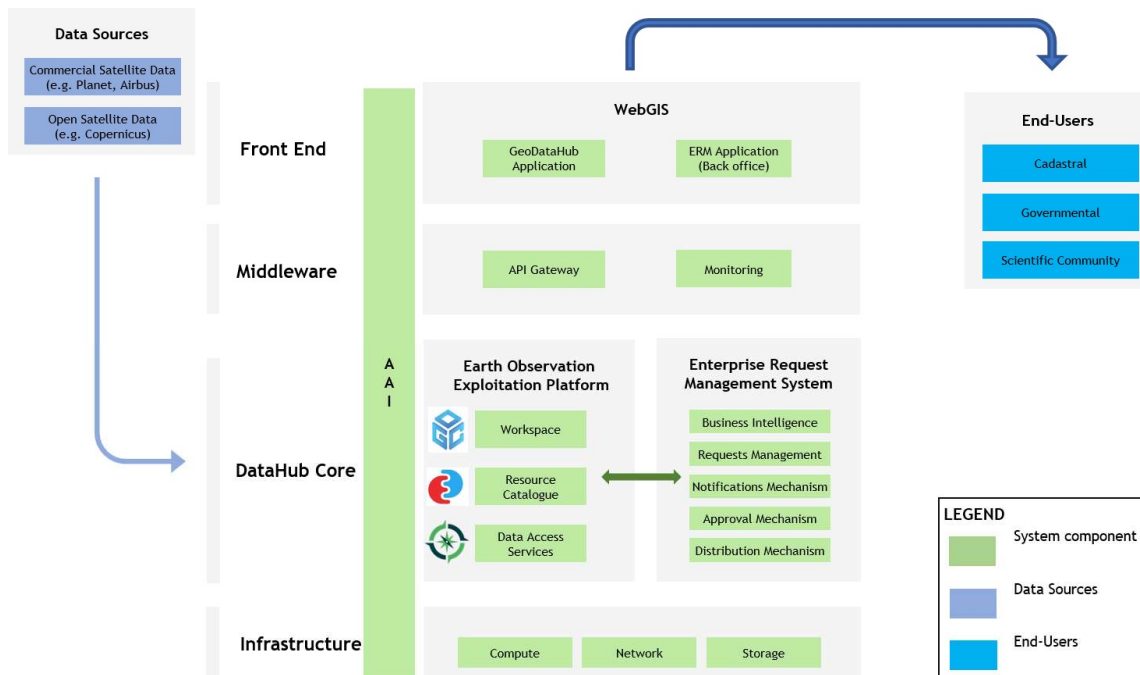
Data Sources
Commercial Satellite Data (e.g. Planet, Airbus)
Open Satellite Data (e.g. Copernicus)

Front End
Middleware
DataHub Core
Infrastructure

A
A
I

WebGIS
GeoDataHub Application
ERM Application (Back office)

API Gateway
Monitoring

Earth Observation Exploitation Platform
Workspace
Resource Catalogue
Data Access Services

Enterprise Request Management System
Business Intelligence
Requests Management
Notifications Mechanism
Approval Mechanism
Distribution Mechanism

Compute
Network
Storage

End-Users
Cadastral
Governmental
Scientific Community

LEGEND
System component
Data Sources
End-Users